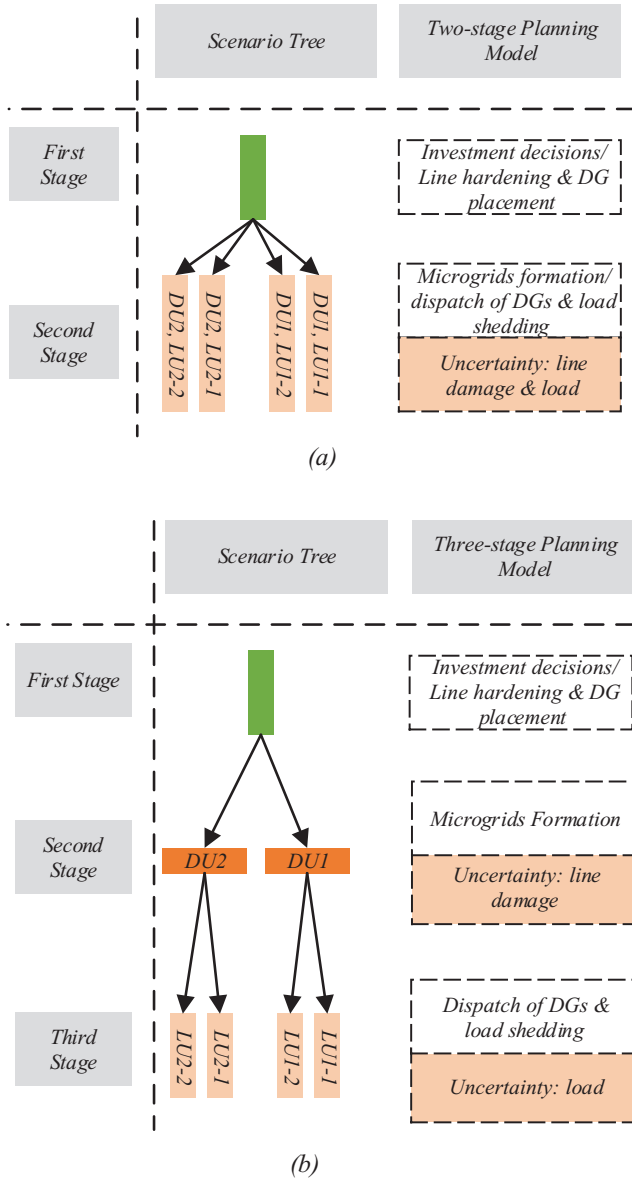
Scenario Tree

Two-stage Planning Model

First Stage

Investment decisions/ Line hardening & DG placement

Second Stage

DU2, LU2-2

DU2, LU2-1

DU1, LU1-2

DU1, LU1-1

Microgrids formation/ dispatch of DGs & load shedding

Uncertainty: line damage & load

(a)

Scenario Tree

Three-stage Planning Model

First Stage

Investment decisions/ Line hardening & DG placement

Second Stage

DU2

DU1

Microgrids Formation

Uncertainty: line damage

Third Stage

LU2-2

LU2-1

LU1-2

LU1-1

Dispatch of DGs & load shedding

Uncertainty: load

(b)